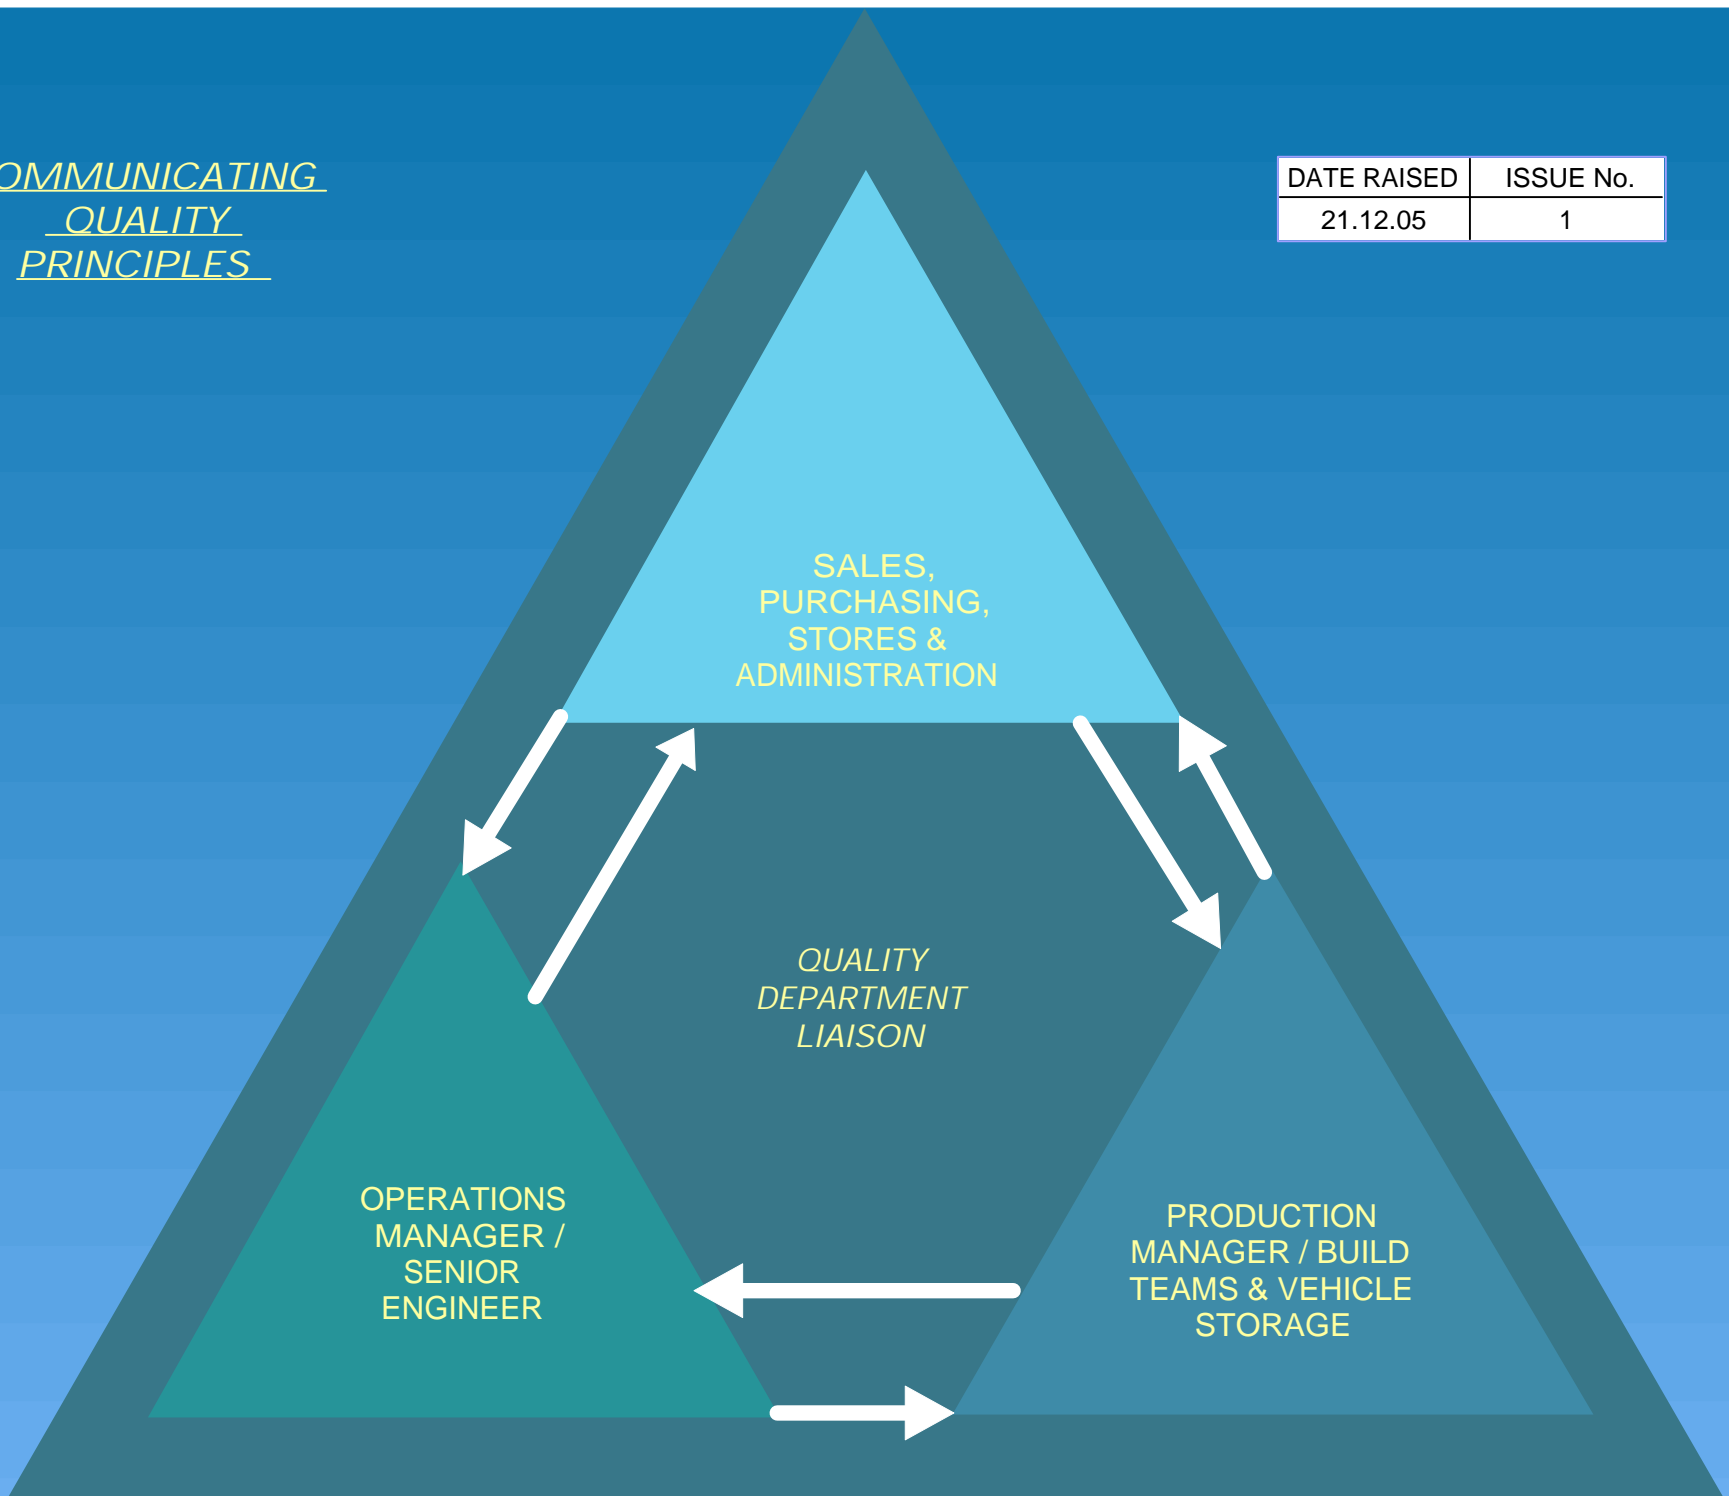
OMMUNICATING QUALITY PRINCIPLES

| DATE RAISED | ISSUE No. |
|---|---|
| 21.12.05 | 1 |

SALES, PURCHASING, STORES & ADMINISTRATION

QUALITY DEPARTMENT LIAISON

OPERATIONS MANAGER / SENIOR ENGINEER

PRODUCTION MANAGER / BUILD TEAMS & VEHICLE STORAGE